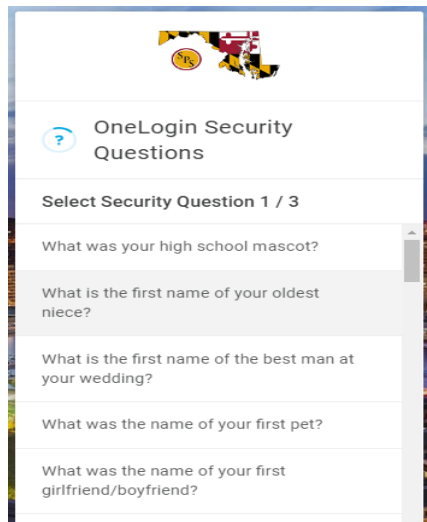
SPS

?

OneLogin Security Questions

Select Security Question 1 / 3

What was your high school mascot?

What is the first name of your oldest niece?

What is the first name of the best man at your wedding?

What was the name of your first pet?

What was the name of your first girlfriend/boyfriend?